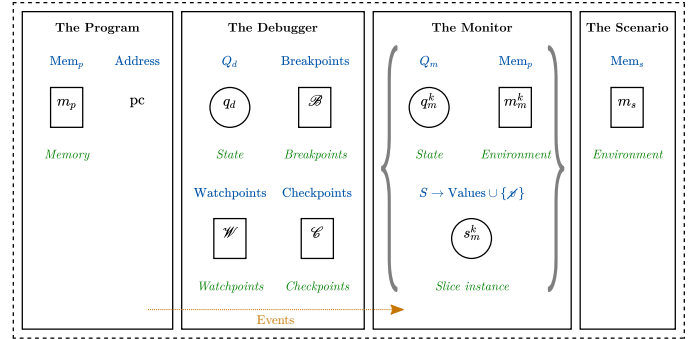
The Program

$\text{Mem}_p$ Address

$m_p$ pc

*Memory*

The Debugger

$Q_d$ Breakpoints

$q_d$ $\mathscr{B}$

*State* *Breakpoints*

Watchpoints Checkpoints

$\mathscr{W}$ $\mathscr{C}$

*Watchpoints* *Checkpoints*

Events

The Monitor

$Q_m$ $\text{Mem}_p$

$q_m^k$ $m_m^k$

*State* *Environment*

$S \rightarrow \text{Values} \cup \{\not{s}\}$

$s_m^k$

*Slice instance*

The Scenario

$\text{Mem}_s$

$m_s$

*Environment*